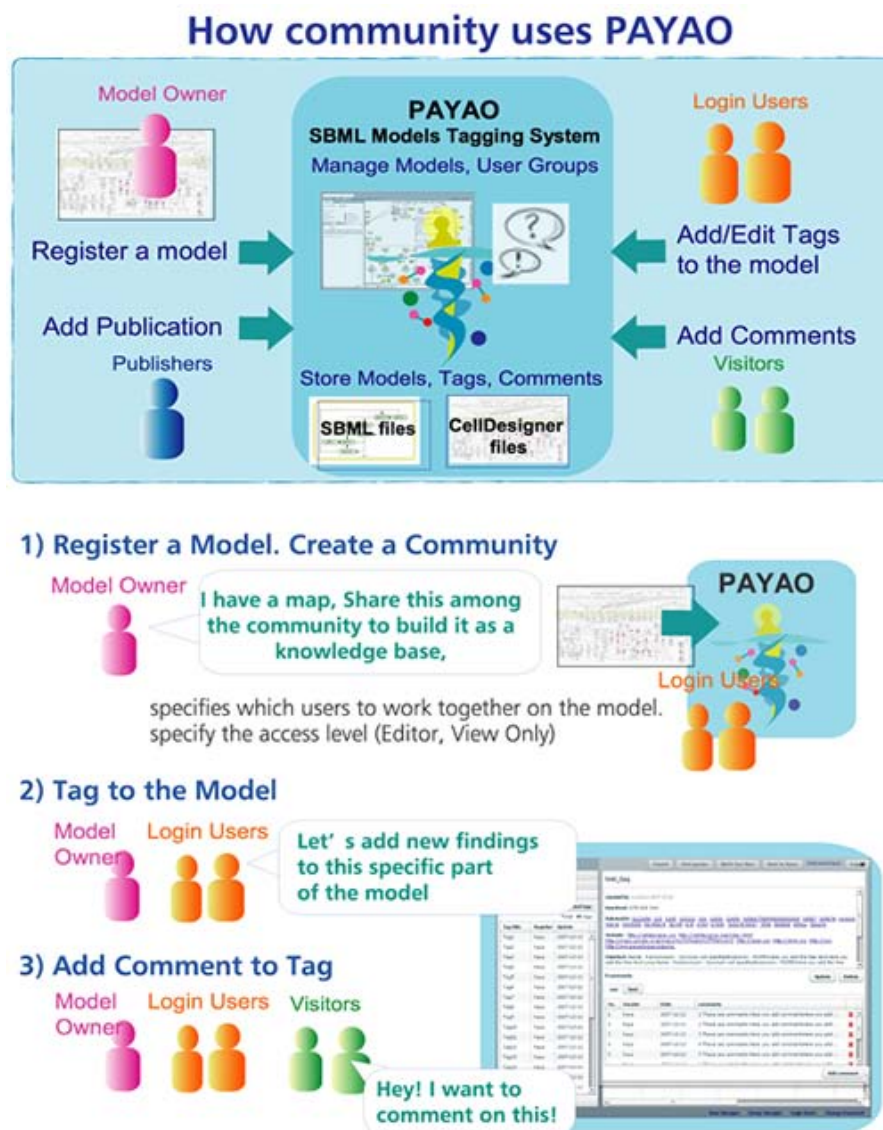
How community uses PAYAO

Model Owner

PAYAO
SBML Models Tagging System
Manage Models, User Groups

Login Users

Register a model

Add/Edit Tags to the model

Add Publication

Add Comments

Publishers

Visitors

Store Models, Tags, Comments

SBML files

CellDesigner files

1) Register a Model. Create a Community

Model Owner

I have a map, Share this among the community to build it as a knowledge base,

PAYAO

Login Users

specifies which users to work together on the model.
specify the access level (Editor, View Only)

2) Tag to the Model

Model Owner

Login Users

Let' s add new findings to this specific part of the model

3) Add Comment to Tag

Model Owner

Login Users

Visitors

Hey! I want to comment on this!